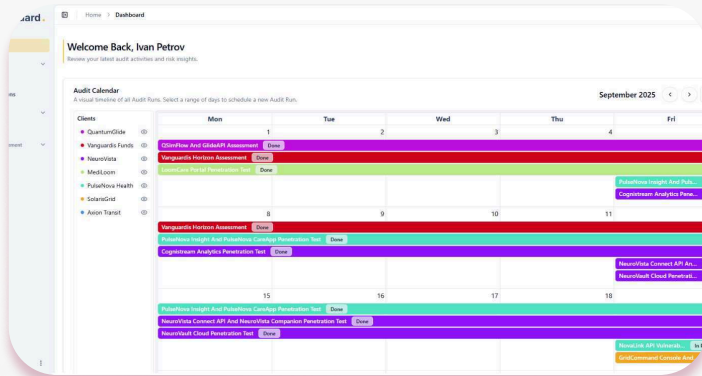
ard.

ns

ment

Home > Dashboard

Welcome Back, Ivan Petrov
Review your latest audit activities and risk insights.

Audit Calendar
A visual timeline of all Audit Runs. Select a range of days to schedule a new Audit Run.

September 2025

Clients
QuantumGlide
Vanguardis Funds
NeuroVista
MediLoom
PulseNova Health
SolarisGrid
Axion Transit

| Mon | Tue | Wed | Thu | Fri |
|---|---|---|---|---|
| 1 | 2 | 3 | 4 | |
| 8 | 9 | 10 | 11 | |
| 15 | 16 | 17 | 18 | |

QSimFlow And GlideAPI Assessment Done
Vanguardis Horizon Assessment Done
LoomCare Portal Penetration Test Done
PulseNova Insight And Puls...
Cognistream Analytics Pene...
Vanguardis Horizon Assessment Done
PulseNova Insight And PulseNova CareApp Penetration Test Done
Cognistream Analytics Penetration Test Done
NeuroVista Connect API An...
NeuroVault Cloud Penetrati...
PulseNova Insight And PulseNova CareApp Penetration Test Done
NeuroVista Connect API And NeuroVista Companion Penetration Test Done
NeuroVault Cloud Penetration Test Done
NovaLink API Vulnerab... In
GridCommand Console And...